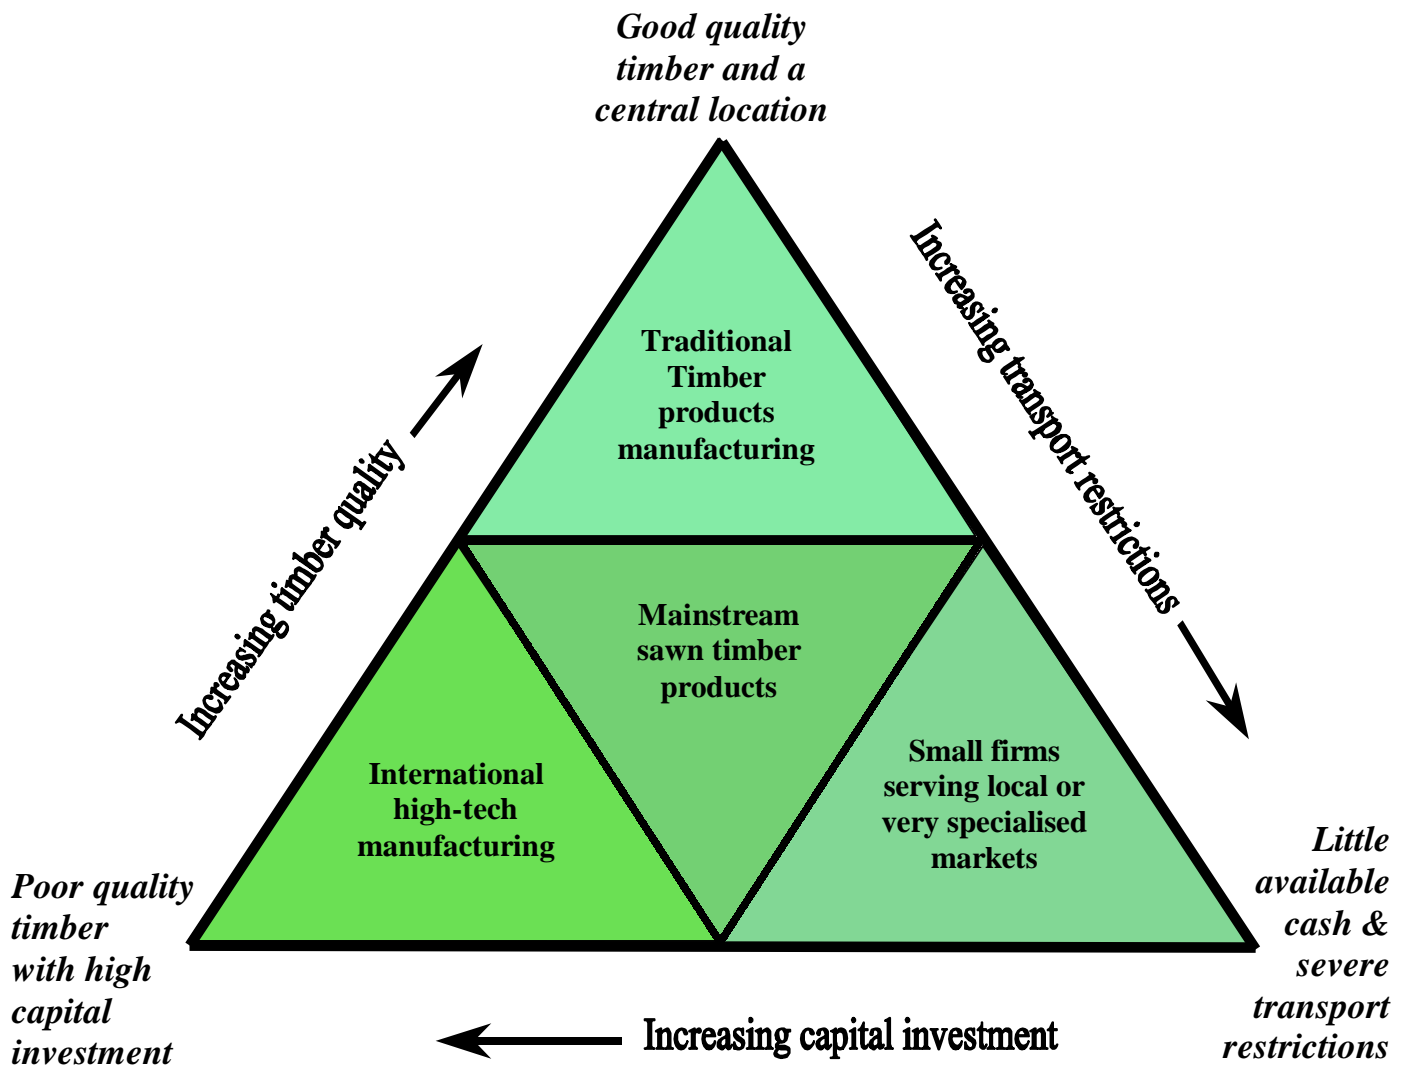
Good quality timber and a central location

Increasing timber quality

Increasing transport restrictions

Traditional Timber products manufacturing

Mainstream sawn timber products

International high-tech manufacturing

Small firms serving local or very specialised markets

Poor quality timber with high capital investment

Little available cash & severe transport restrictions

Increasing capital investment